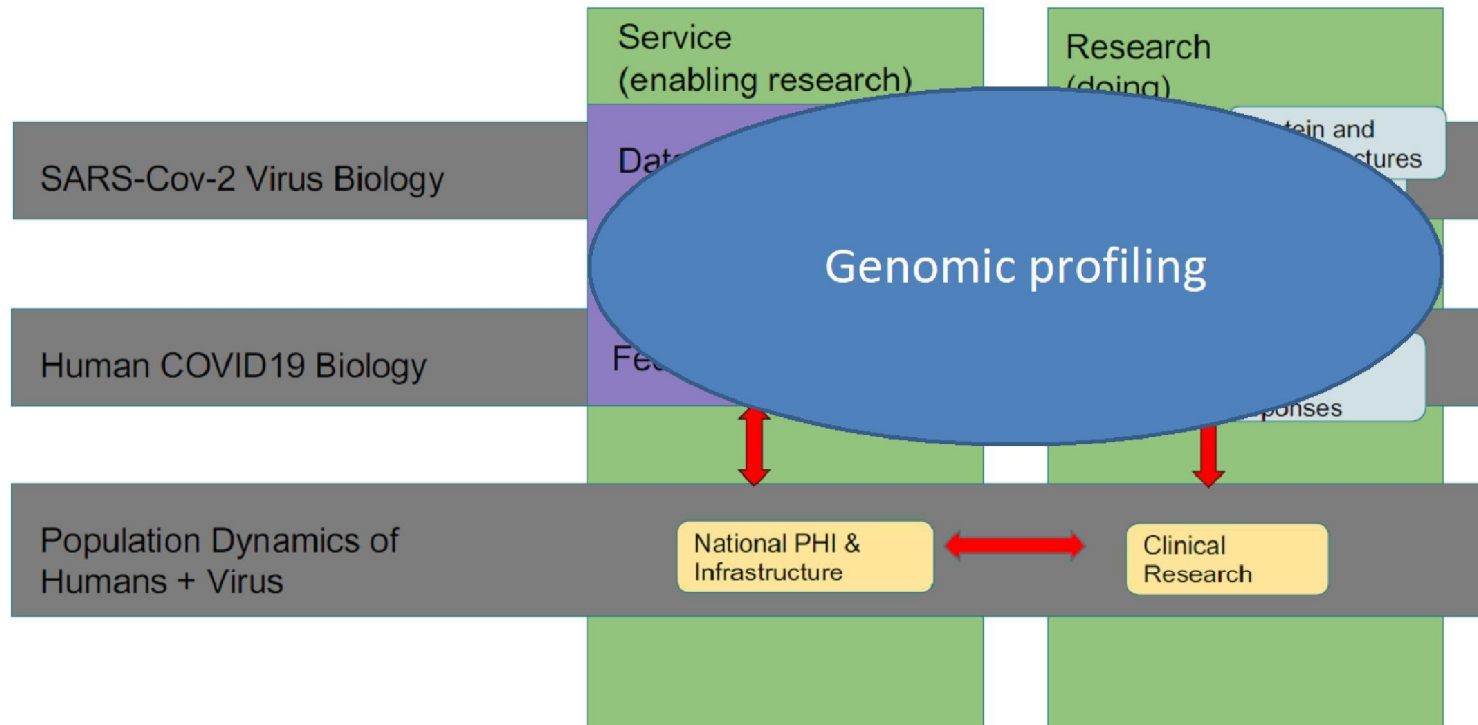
Service
(enabling research)

Research
(doing)

SARS-Cov-2 Virus Biology

Dat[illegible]

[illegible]tein and
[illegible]ctures

Genomic profiling

Human COVID19 Biology

Fe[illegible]

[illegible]ponses

Population Dynamics of
Humans + Virus

National PHI &
Infrastructure

Clinical
Research